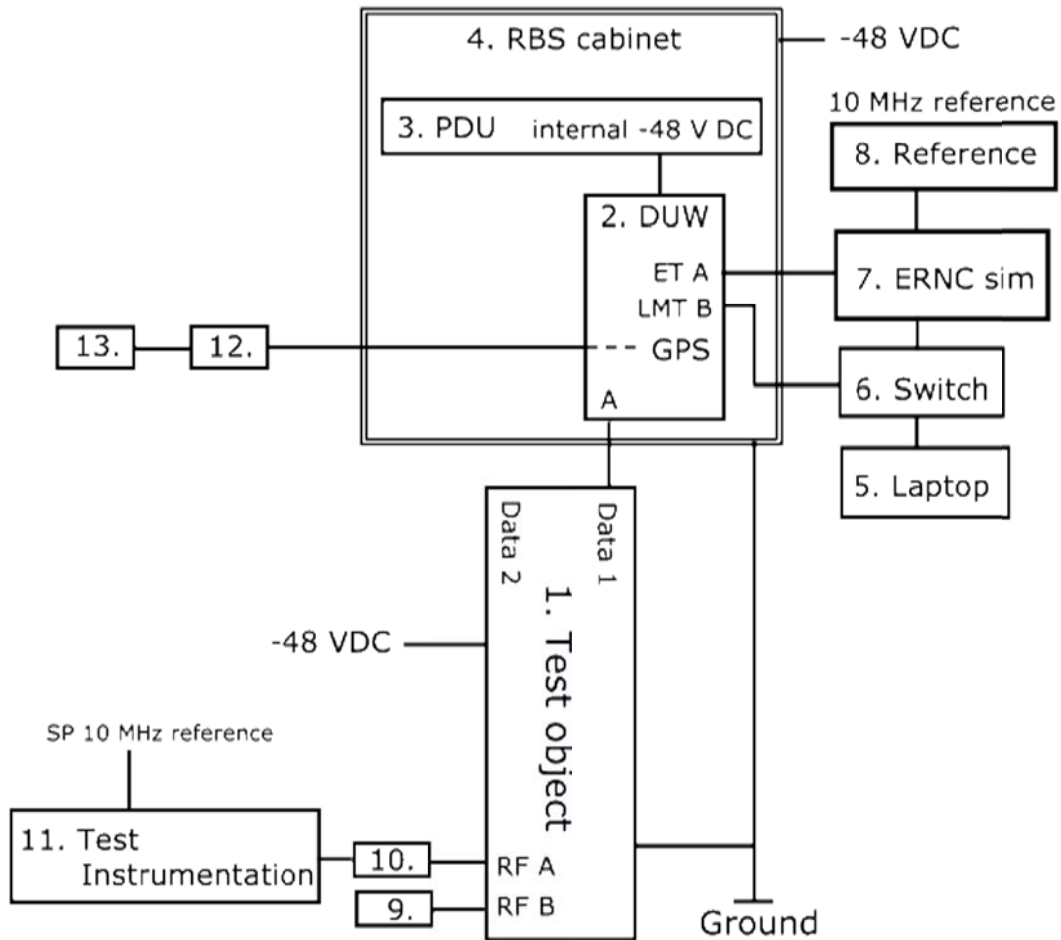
4. RBS cabinet

-48 VDC

3. PDU internal -48 V DC

2. DUW

ET A

LMT B

GPS

A

10 MHz reference

8. Reference

7. ERNC sim

6. Switch

5. Laptop

13.

12.

Data 2

Data 1

1. Test object

-48 VDC

SP 10 MHz reference

11. Test Instrumentation

10.

9.

RF A

RF B

Ground